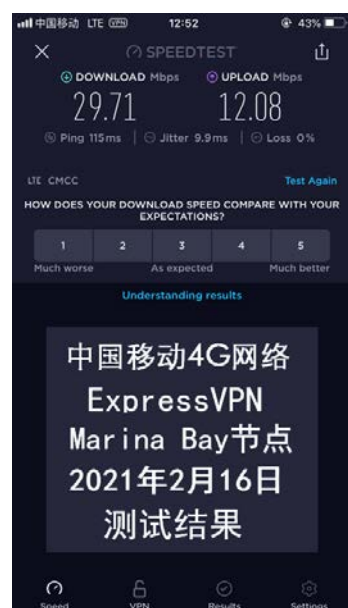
中国移动 LTE 12:52 43%

SPEEDTEST

DOWNLOAD Mbps UPLOAD Mbps

29.71 12.08

Ping 115ms | Jitter 9.9ms | Loss 0%

LTE CMCC

Test Again

HOW DOES YOUR DOWNLOAD SPEED COMPARE WITH YOUR EXPECTATIONS?

1 2 3 4 5

Much worse As expected Much better

Understanding results

中国移动4G网络
ExpressVPN
Marina Bay节点
2021年2月16日
测试结果

Speed VPN Results Settings